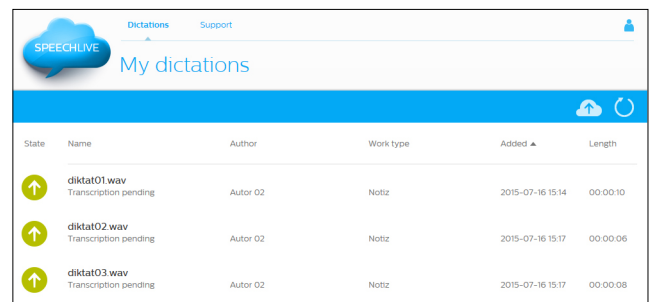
SPEECHLIVE

Dictations Support

My dictations

| State | Name | Author | Work type | Added ▲ | Length |
|---|---|---|---|---|---|
| | diktat01.wav Transcription pending | Autor 02 | Notiz | 2015-07-16 15:14 | 00:00:10 |
| | diktat02.wav Transcription pending | Autor 02 | Notiz | 2015-07-16 15:17 | 00:00:06 |
| | diktat03.wav Transcription pending | Autor 02 | Notiz | 2015-07-16 15:17 | 00:00:08 |